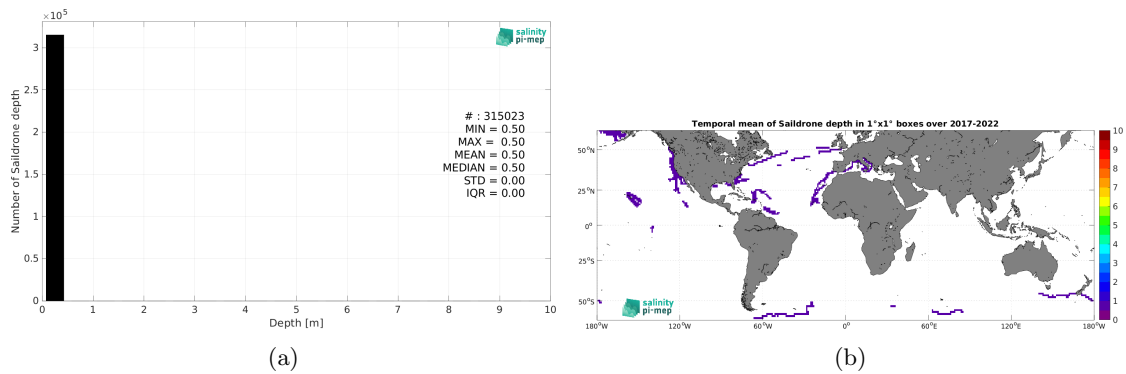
$\times 10^5$

salinity pi-mep

3
2.5
2
1.5
1
0.5
0

Number of Saildrone depth

# : 315023
MIN = 0.50
MAX = 0.50
MEAN = 0.50
MEDIAN = 0.50
STD = 0.00
IQR = 0.00

0 1 2 3 4 5 6 7 8 9 10
Depth [m]

(a)

Temporal mean of Saildrone depth in 1°x1° boxes over 2017-2022

50°N
25°N
0°
25°S
50°S

180°W 120°W 60°W 0° 60°E 120°E 180°W

10
9
8
7
6
5
4
3
2
1
0

salinity pi-mep

(b)